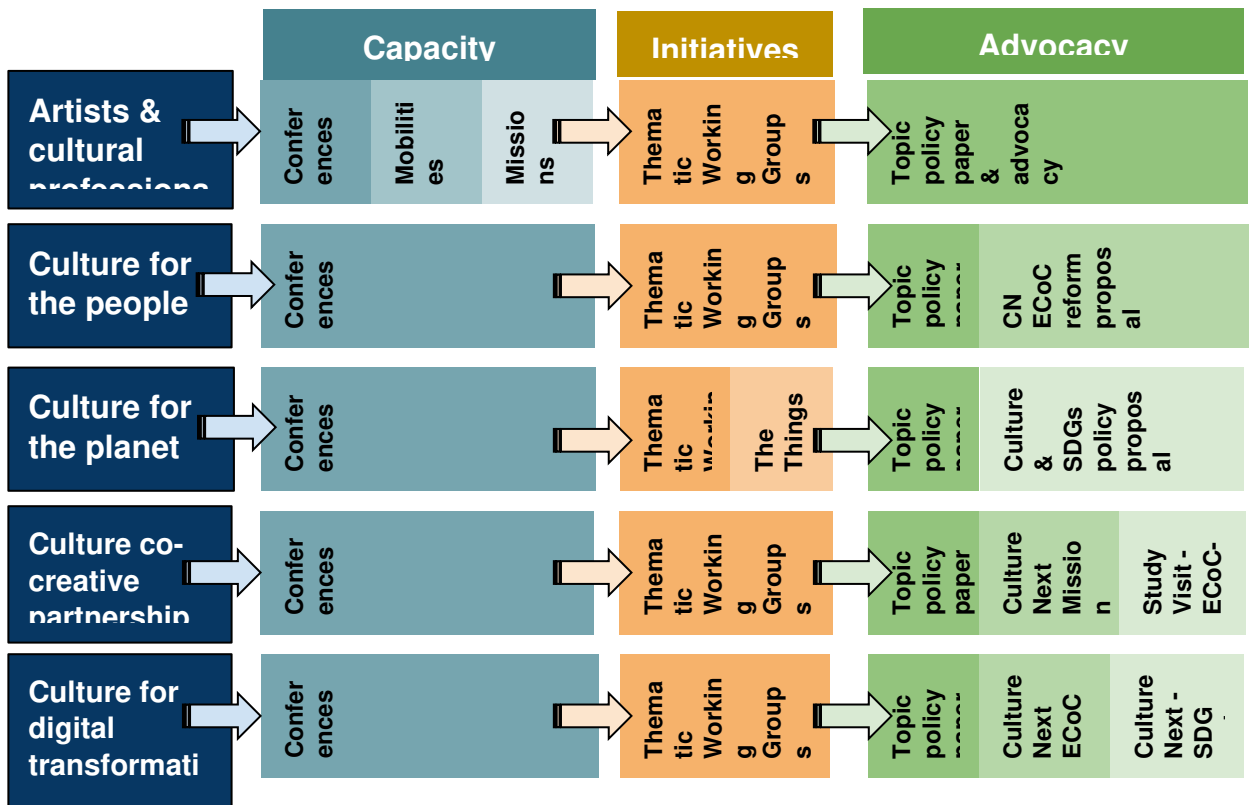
Capacity

Initiatives

Advocacy

Artists & cultural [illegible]

Confer ences

Mobiliti es

Missio ns

Thema tic Workin g Group s

Topic policy paper & advoca cy

Culture for the people

Confer ences

Thema tic Workin g Group s

Topic policy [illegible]

CN ECoC reform propos al

Culture for the planet

Confer ences

Thema tic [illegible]

The Things

Topic policy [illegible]

Culture & SDGs policy propos al

Culture co-creative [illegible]

Confer ences

Thema tic Workin g Group s

Topic policy paper

Culture Next Missio n

Study Visit - ECoC-

Culture for digital transformati

Confer ences

Thema tic Workin g Group s

Topic policy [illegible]

Culture Next ECoC

Culture Next - SDG